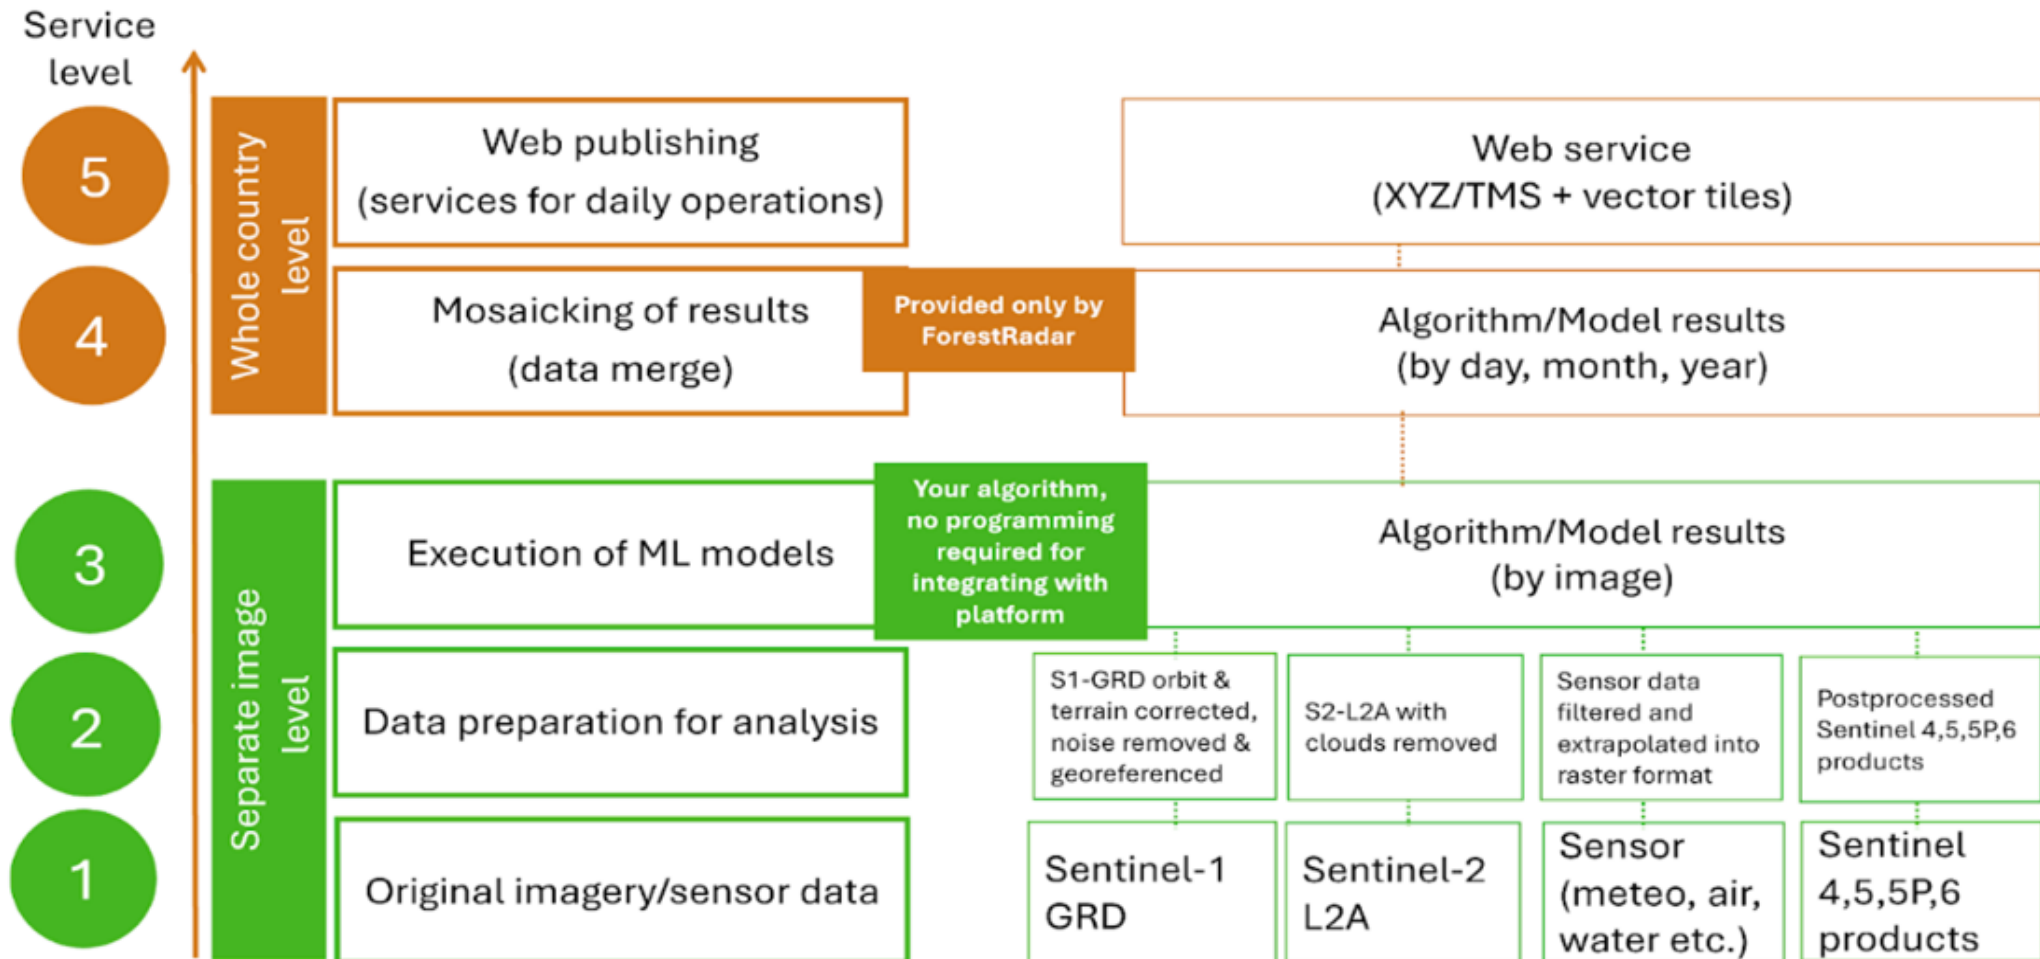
Service level

5

4

3

2

1

Whole country level

Separate image level

Web publishing (services for daily operations)

Mosaicking of results (data merge)

Provided only by ForestRadar

Execution of ML models

Your algorithm, no programming required for integrating with platform

Data preparation for analysis

Original imagery/sensor data

Web service (XYZ/TMS + vector tiles)

Algorithm/Model results (by day, month, year)

Algorithm/Model results (by image)

S1-GRD orbit & terrain corrected, noise removed & georeferenced

S2-L2A with clouds removed

Sensor data filtered and extrapolated into raster format

Postprocessed Sentinel 4,5,5P,6 products

Sentinel-1 GRD

Sentinel-2 L2A

Sensor (meteo, air, water etc.)

Sentinel 4,5,5P,6 products